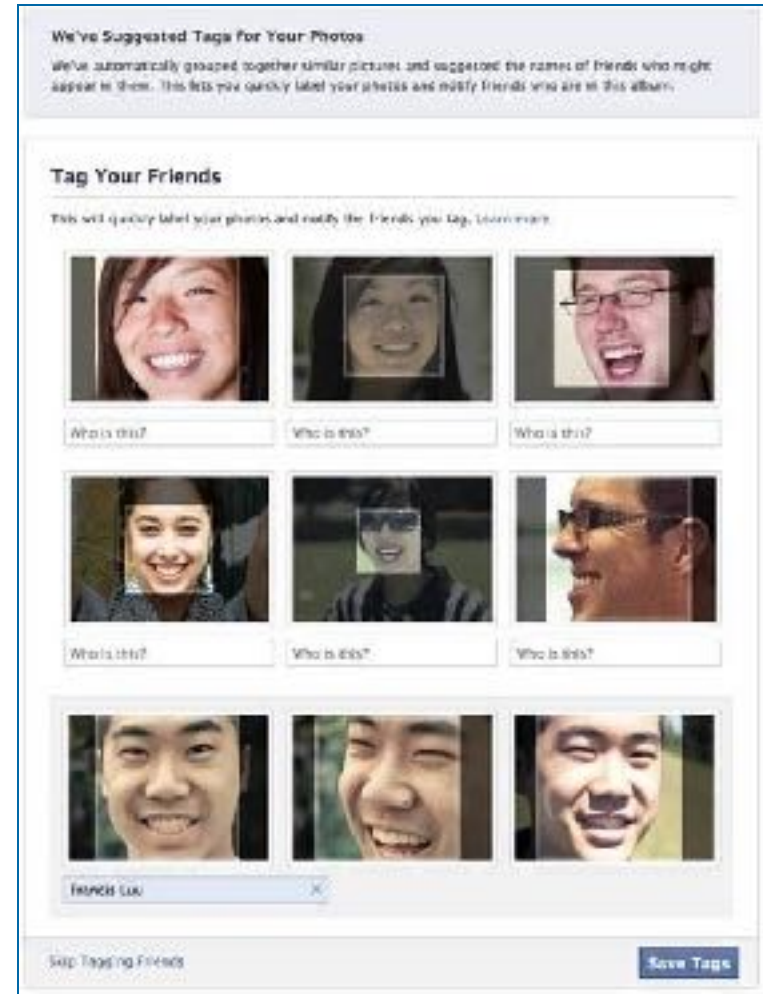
We've Suggested Tags For Your Photos

We've automatically grouped together similar pictures and suggested the names of friends who might appear in them. This lets you quickly label your photos and notify friends who are in this album.

Tag Your Friends

This will quickly label your photos and notify the friends you tag. Learn more.

Who is this?

Who is this?

Who is this?

Who is this?

Who is this?

Who is this?

Francis Luu

Skip Tagging Friends

Save Tags